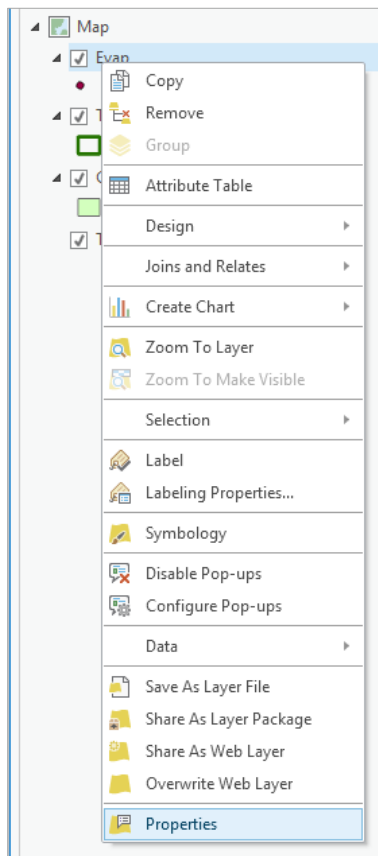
Map
Evap
T
C
T
Copy
Remove
Group
Attribute Table
Design
Joins and Relates
Create Chart
Zoom To Layer
Zoom To Make Visible
Selection
Label
Labeling Properties...
Symbology
Disable Pop-ups
Configure Pop-ups
Data
Save As Layer File
Share As Layer Package
Share As Web Layer
Overwrite Web Layer
Properties